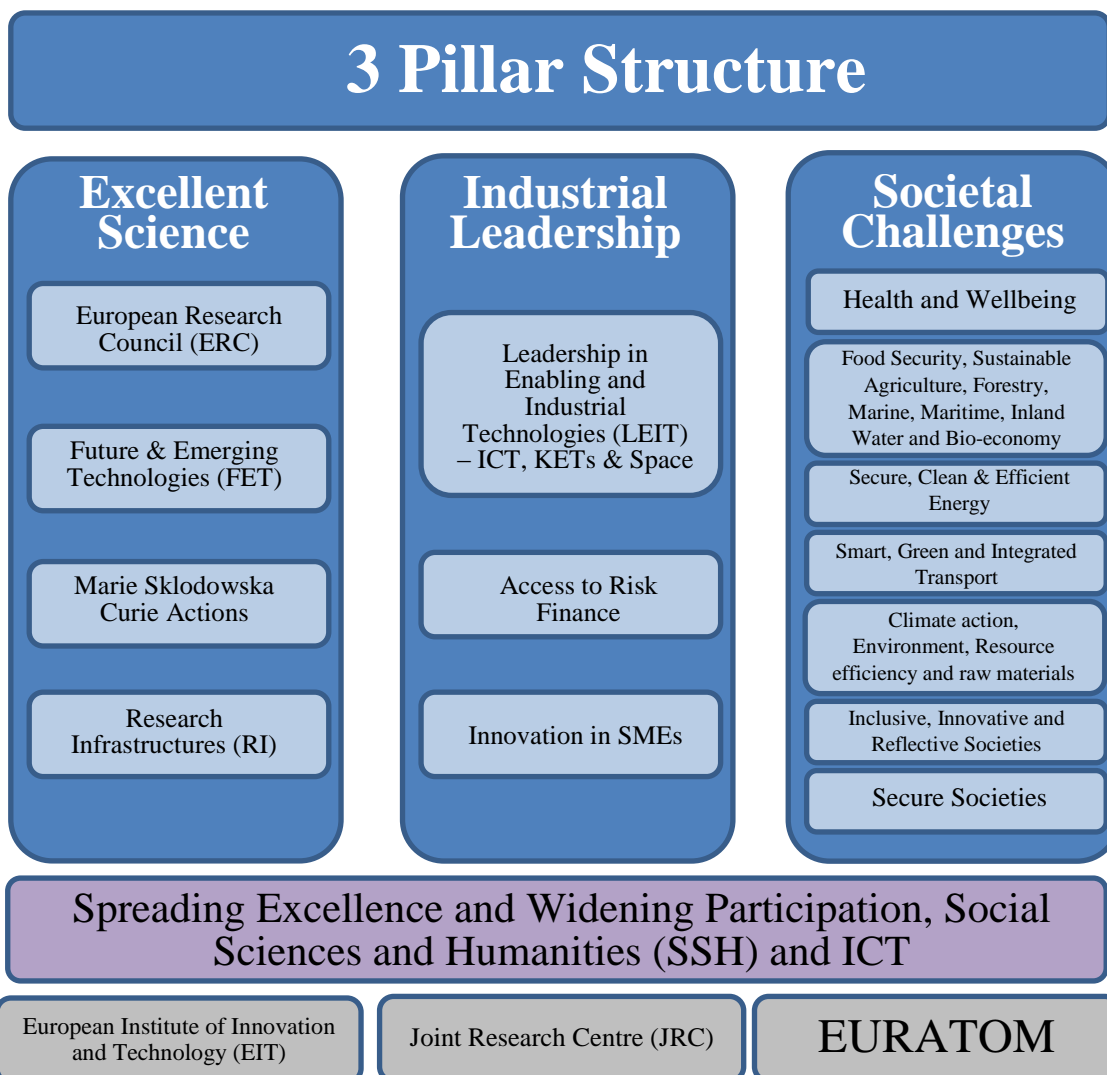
3 Pillar Structure

Excellent Science

European Research Council (ERC)

Future & Emerging Technologies (FET)

Marie Sklodowska Curie Actions

Research Infrastructures (RI)

Industrial Leadership

Leadership in Enabling and Industrial Technologies (LEIT) – ICT, KETs & Space

Access to Risk Finance

Innovation in SMEs

Societal Challenges

Health and Wellbeing

Food Security, Sustainable Agriculture, Forestry, Marine, Maritime, Inland Water and Bio-economy

Secure, Clean & Efficient Energy

Smart, Green and Integrated Transport

Climate action, Environment, Resource efficiency and raw materials

Inclusive, Innovative and Reflective Societies

Secure Societies

Spreading Excellence and Widening Participation, Social Sciences and Humanities (SSH) and ICT

European Institute of Innovation and Technology (EIT)

Joint Research Centre (JRC)

EURATOM